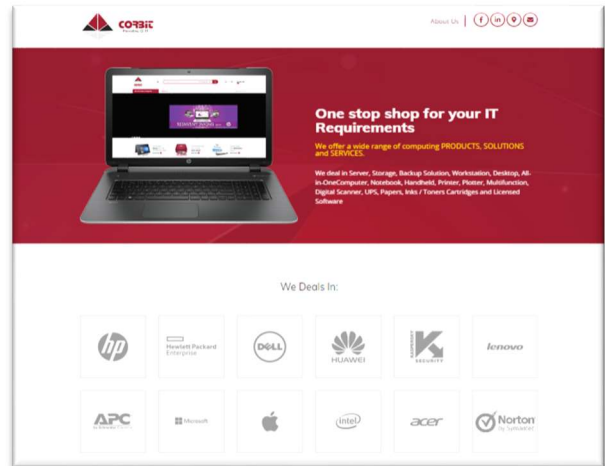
CORBIT

About Us

One stop shop for your IT Requirements

We offer a wide range of computing PRODUCTS, SOLUTIONS and SERVICES.

We deal in Server, Storage, Backup Solution, Workstation, Desktop, All-in-OneComputer, Notebook, Handheld, Printer, Plotter, Multifunction, Digital Scanner, UPS, Papers, Inks / Toners Cartridges and Licensed Software

We Deals In:

hp

Hewlett Packard Enterprise

DELL

HUAWEI

KASPERSKY SECURITY

lenovo

APC

Microsoft

intel

acer

Norton by Symantec